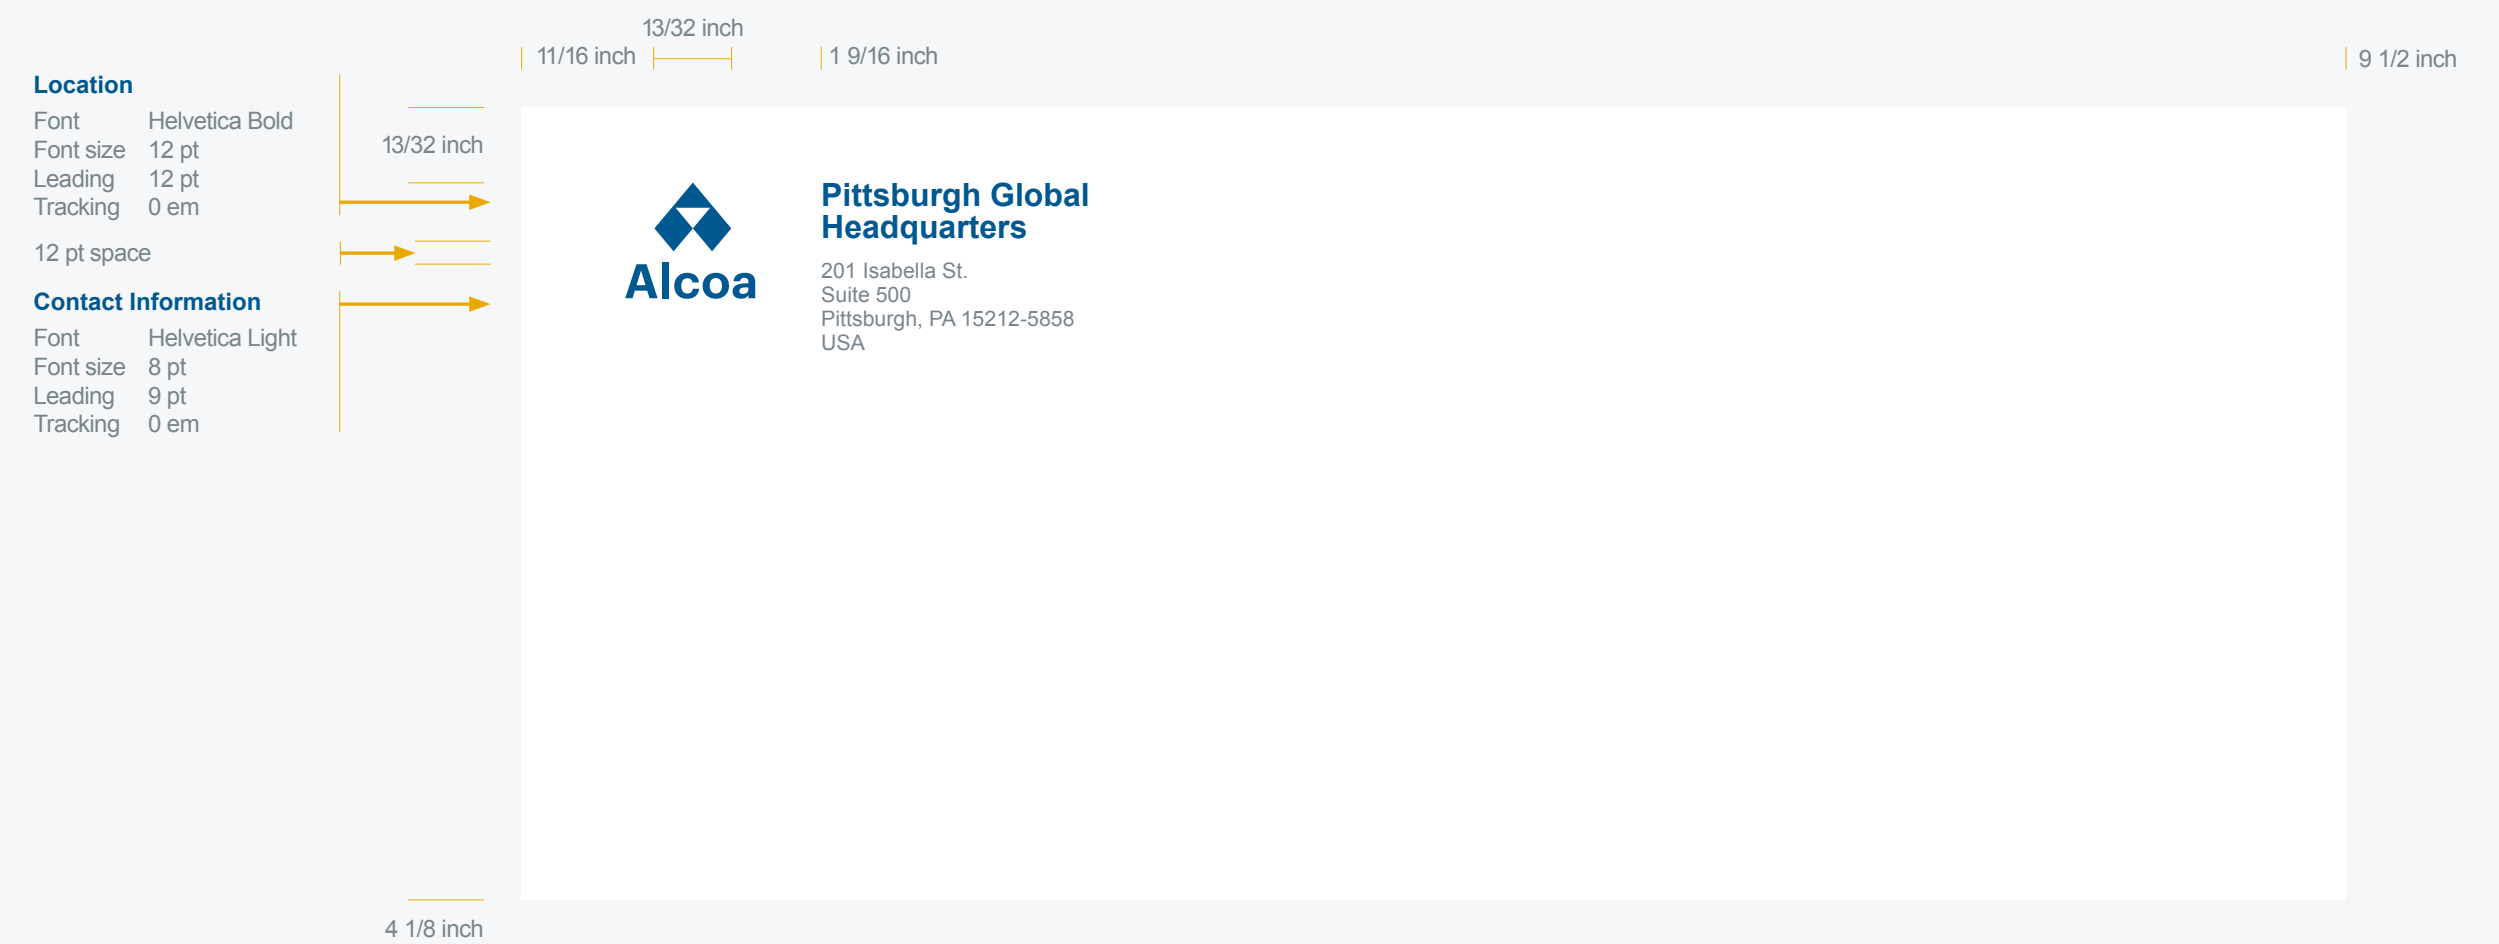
13/32 inch

11/16 inch

1 9/16 inch

9 1/2 inch

**Location**

| Font | Helvetica Bold |
|---|---|
| Font size | 12 pt |
| Leading | 12 pt |
| Tracking | 0 em |

13/32 inch

12 pt space

**Contact Information**

| Font | Helvetica Light |
|---|---|
| Font size | 8 pt |
| Leading | 9 pt |
| Tracking | 0 em |

Alcoa

Pittsburgh Global Headquarters

201 Isabella St.
Suite 500
Pittsburgh, PA 15212-5858
USA

4 1/8 inch